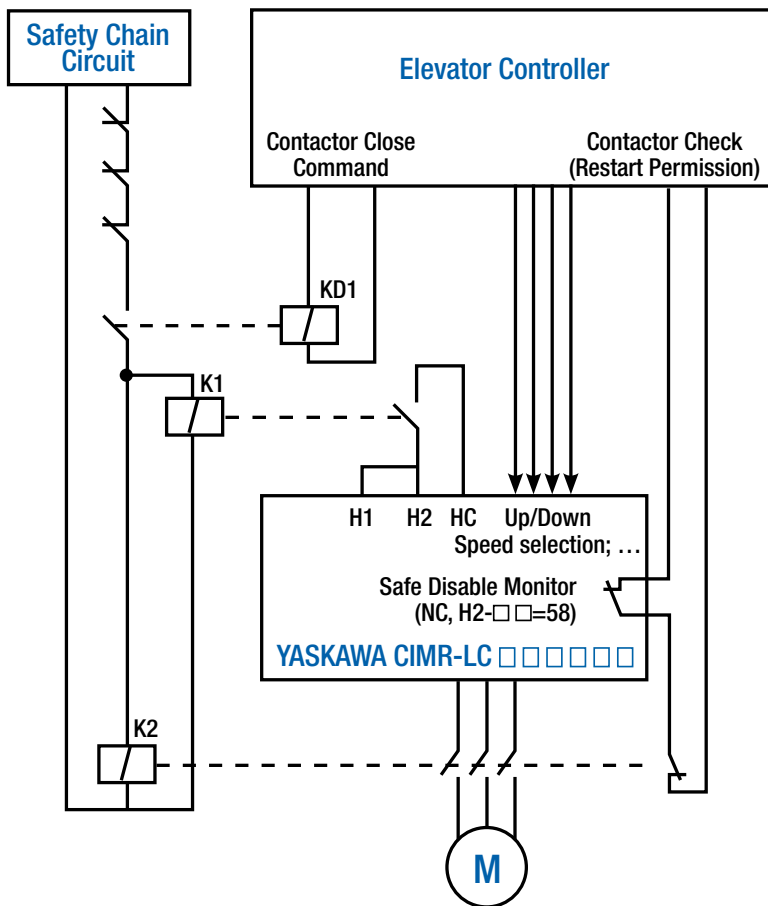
Safety Chain Circuit

Elevator Controller

Contactor Close Command

Contactor Check (Restart Permission)

KD1

K1

H1 H2 HC Up/Down

Speed selection; …

Safe Disable Monitor (NC, H2-□□=58)

YASKAWA CIMR-LC □□□□□□

K2

M